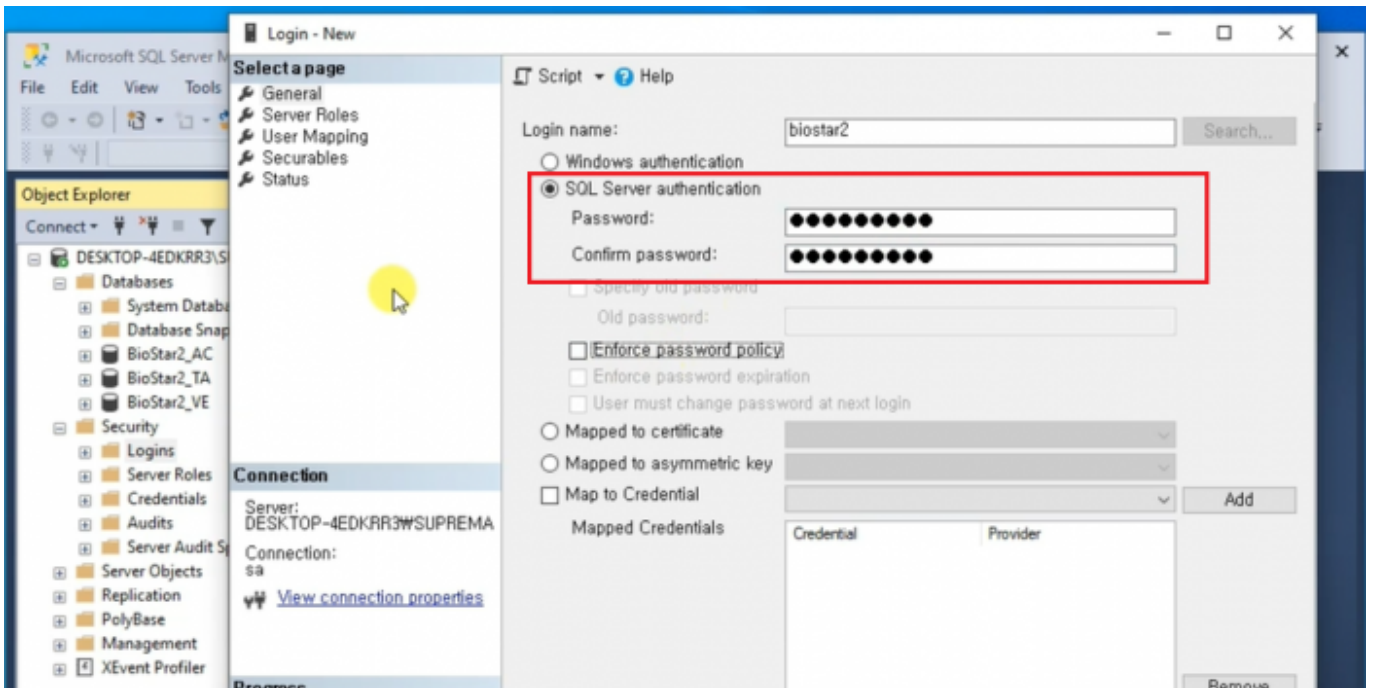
Microsoft SQL Server M

File Edit View Tools

Object Explorer

Connect

DESKTOP-4EDKRR3\S
Databases
System Databa
Database Snap
BioStar2_AC
BioStar2_TA
BioStar2_VE
Security
Logins
Server Roles
Credentials
Audits
Server Audit S
Server Objects
Replication
PolyBase
Management
XEvent Profiler

Login - New

Select a page
General
Server Roles
User Mapping
Securables
Status

Connection

Server:
DESKTOP-4EDKRR3₩SUPREMA

Connection:
sa

View connection properties

Progress

Script Help

Login name: biostar2 Search...

Windows authentication

SQL Server authentication

Password: ●●●●●●●●●●

Confirm password: ●●●●●●●●●●

Specify old password

Old password:

Enforce password policy

Enforce password expiration

User must change password at next login

Mapped to certificate

Mapped to asymmetric key

Map to Credential Add

Mapped Credentials

| Credential | Provider |
|---|---|

Remove